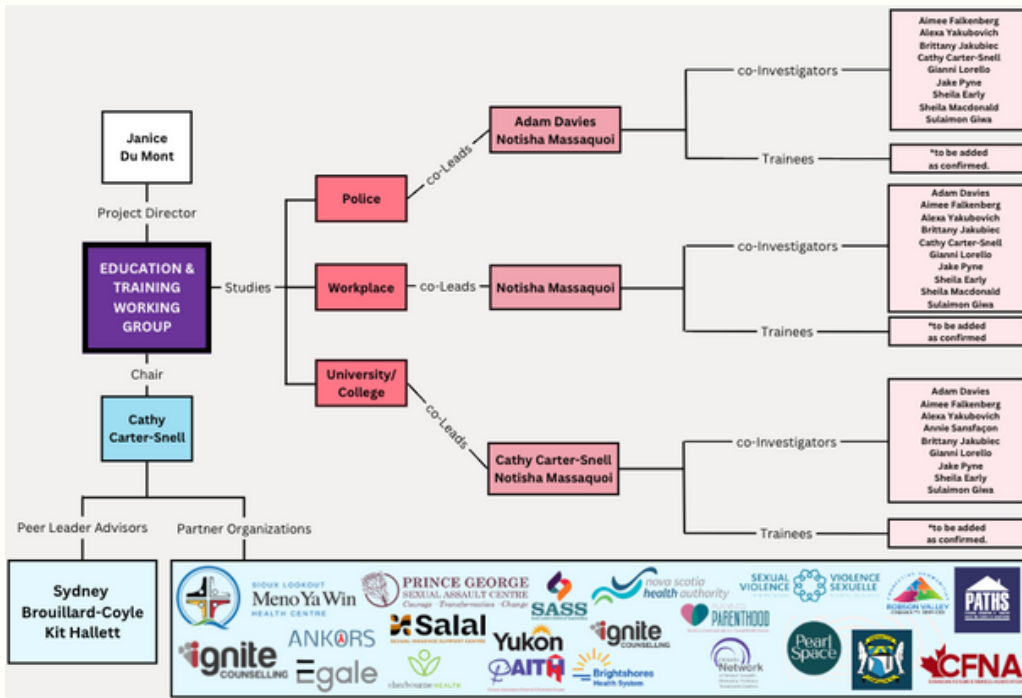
Janice Du Mont

Project Director

EDUCATION & TRAINING WORKING GROUP

Studies

Chair

Cathy Carter-Snell

Peer Leader Advisors

Partner Organizations

Sydney Brouillard-Coyle
Kit Hallett

Police

co-Leads

Adam Davies
Notisha Massaquoi

co-Investigators

Aimee Falkenberg
Alexa Yakubovich
Brittany Jakubiec
Cathy Carter-Snell
Gianni Lorello
Jake Pyne
Sheila Early
Sheila Macdonald
Sulaimon Giwa

Trainees

*to be added as confirmed.

Workplace

co-Leads

Notisha Massaquoi

co-Investigators

Adam Davies
Aimee Falkenberg
Alexa Yakubovich
Brittany Jakubiec
Cathy Carter-Snell
Gianni Lorello
Jake Pyne
Sheila Early
Sheila Macdonald
Sulaimon Giwa

Trainees

*to be added as confirmed

University/ College

co-Leads

Cathy Carter-Snell
Notisha Massaquoi

co-Investigators

Adam Davies
Aimee Falkenberg
Alexa Yakubovich
Annie Sansfaçon
Brittany Jakubiec
Gianni Lorello
Jake Pyne
Sheila Early
Sulaimon Giwa

Trainees

*to be added as confirmed.

SIOUX LOOKOUT Meno Ya Win HEALTH CENTRE

PRINCE GEORGE SEXUAL ASSAULT CENTRE Courage · Transformation · Change

SASS

nova scotia health authority

SEXUAL VIOLENCE VIOLENCE SEXUELLE

ROBSON VALLEY

PATHS

ignite COUNSELLING

ANKORS

Salal

Yukon

ignite COUNSELLING

PARENTHOOD

Pearl Space

CFNA

Egale

chechreune HEALTH

FAITH

Brightshores Health System

Network